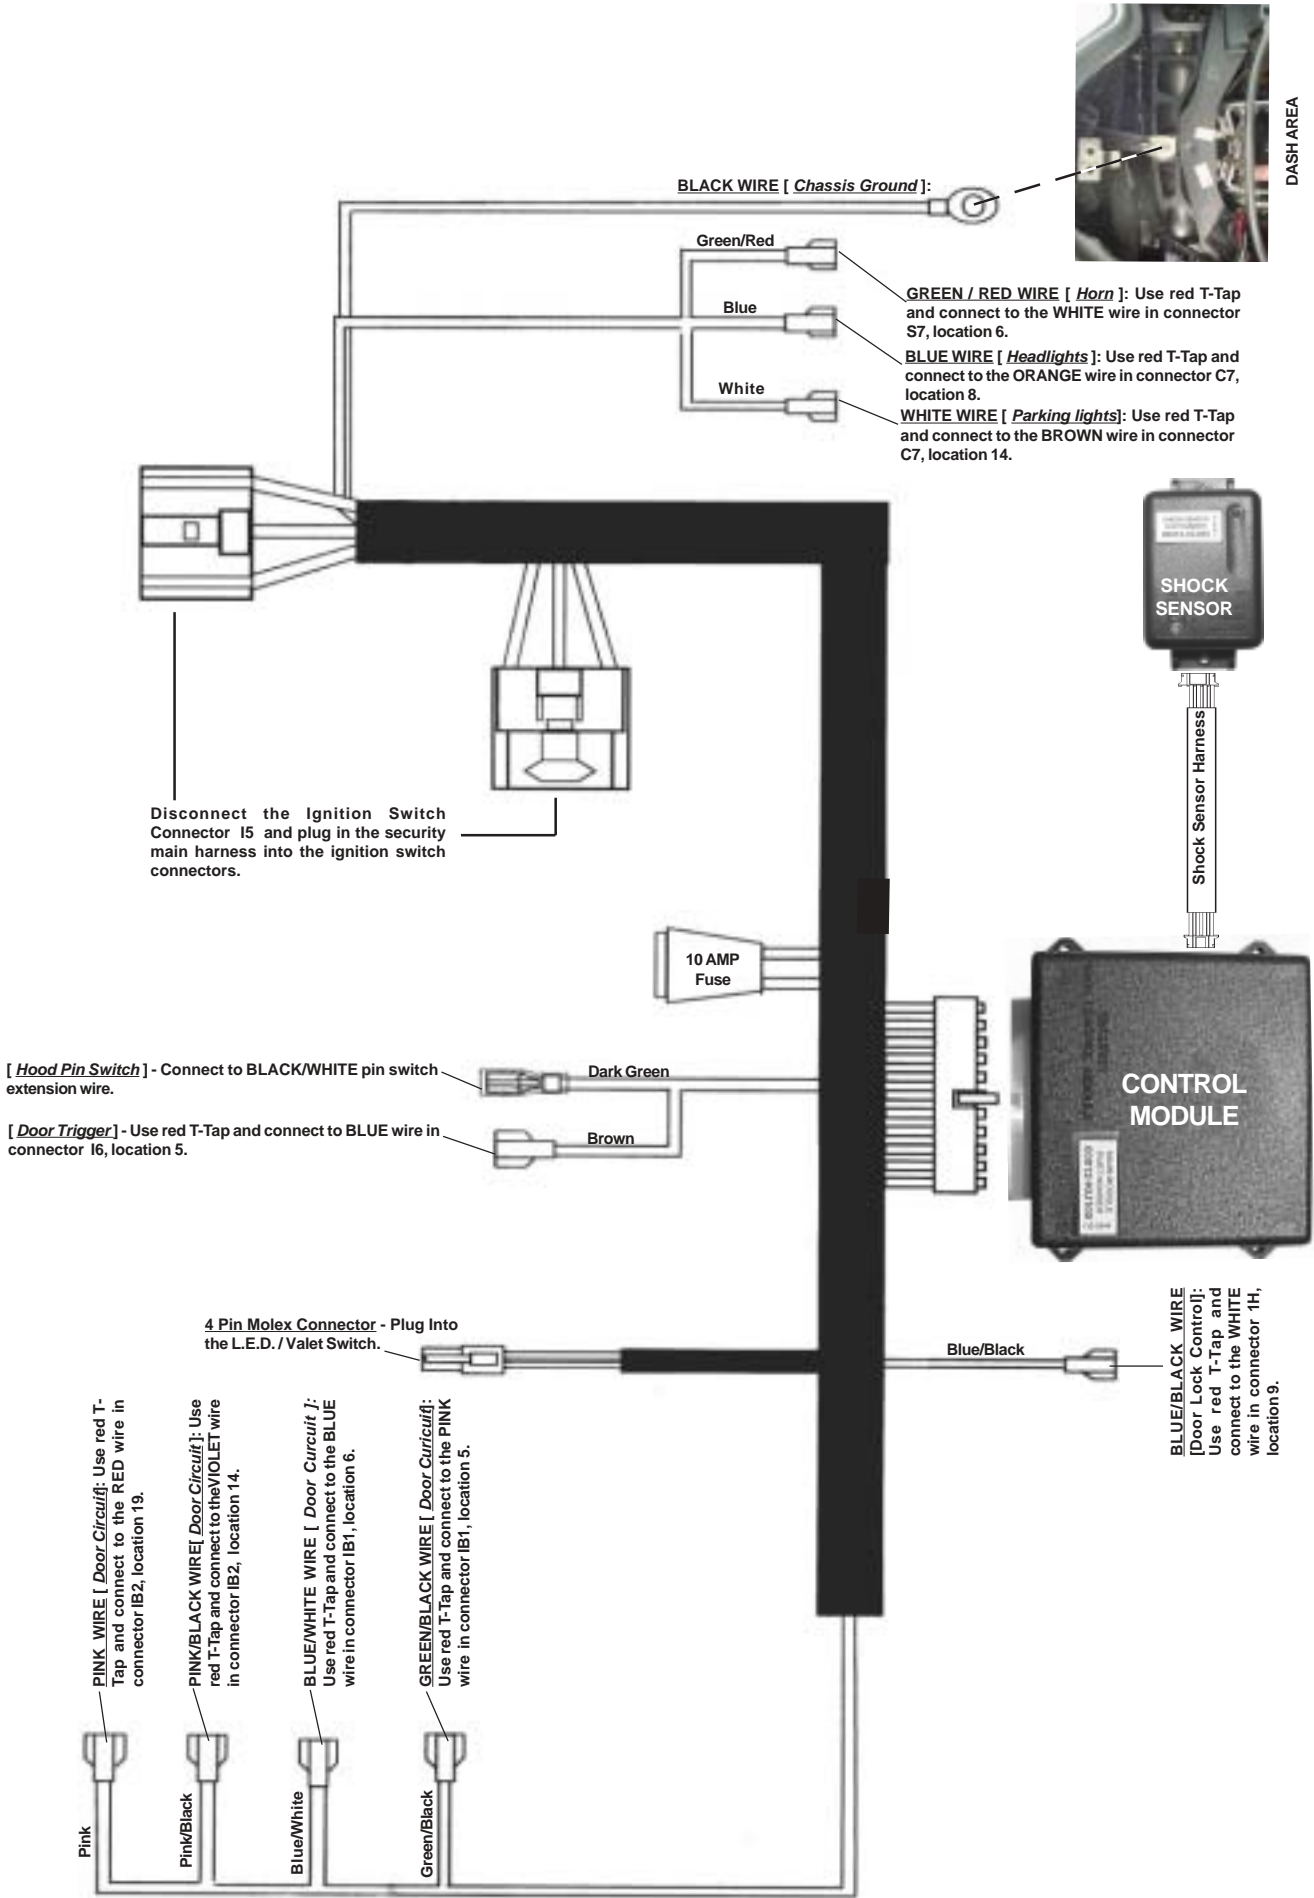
DASH AREA

BLACK WIRE [ Chassis Ground ]:

Green/Red

GREEN / RED WIRE [ Horn ]: Use red T-Tap and connect to the WHITE wire in connector S7, location 6.

Blue

BLUE WIRE [ Headlights ]: Use red T-Tap and connect to the ORANGE wire in connector C7, location 8.

White

WHITE WIRE [ Parking lights]: Use red T-Tap and connect to the BROWN wire in connector C7, location 14.

SHOCK SENSOR

Shock Sensor Harness

Disconnect the Ignition Switch Connector I5 and plug in the security main harness into the ignition switch connectors.

10 AMP Fuse

CONTROL MODULE

[ Hood Pin Switch ] - Connect to BLACK/WHITE pin switch extension wire.

Dark Green

[ Door Trigger ] - Use red T-Tap and connect to BLUE wire in connector I6, location 5.

Brown

4 Pin Molex Connector - Plug Into the L.E.D. / Valet Switch.

Blue/Black

BLUE/BLACK WIRE [Door Lock Control]: Use red T-Tap and connect to the WHITE wire in connector 1H, location 9.

PINK WIRE [ Door Circuit]: Use red T-Tap and connect to the RED wire in connector IB2, location 19.

PINK/BLACK WIRE[ Door Circuit ]: Use red T-Tap and connect to theVIOLET wire in connector IB2, location 14.

BLUE/WHITE WIRE [ Door Curcuit ]: Use red T-Tap and connect to the BLUE wire in connector IB1, location 6.

GREEN/BLACK WIRE [ Door Curicuit]: Use red T-Tap and connect to the PINK wire in connector IB1, location 5.

Pink

Pink/Black

Blue/White

Green/Black